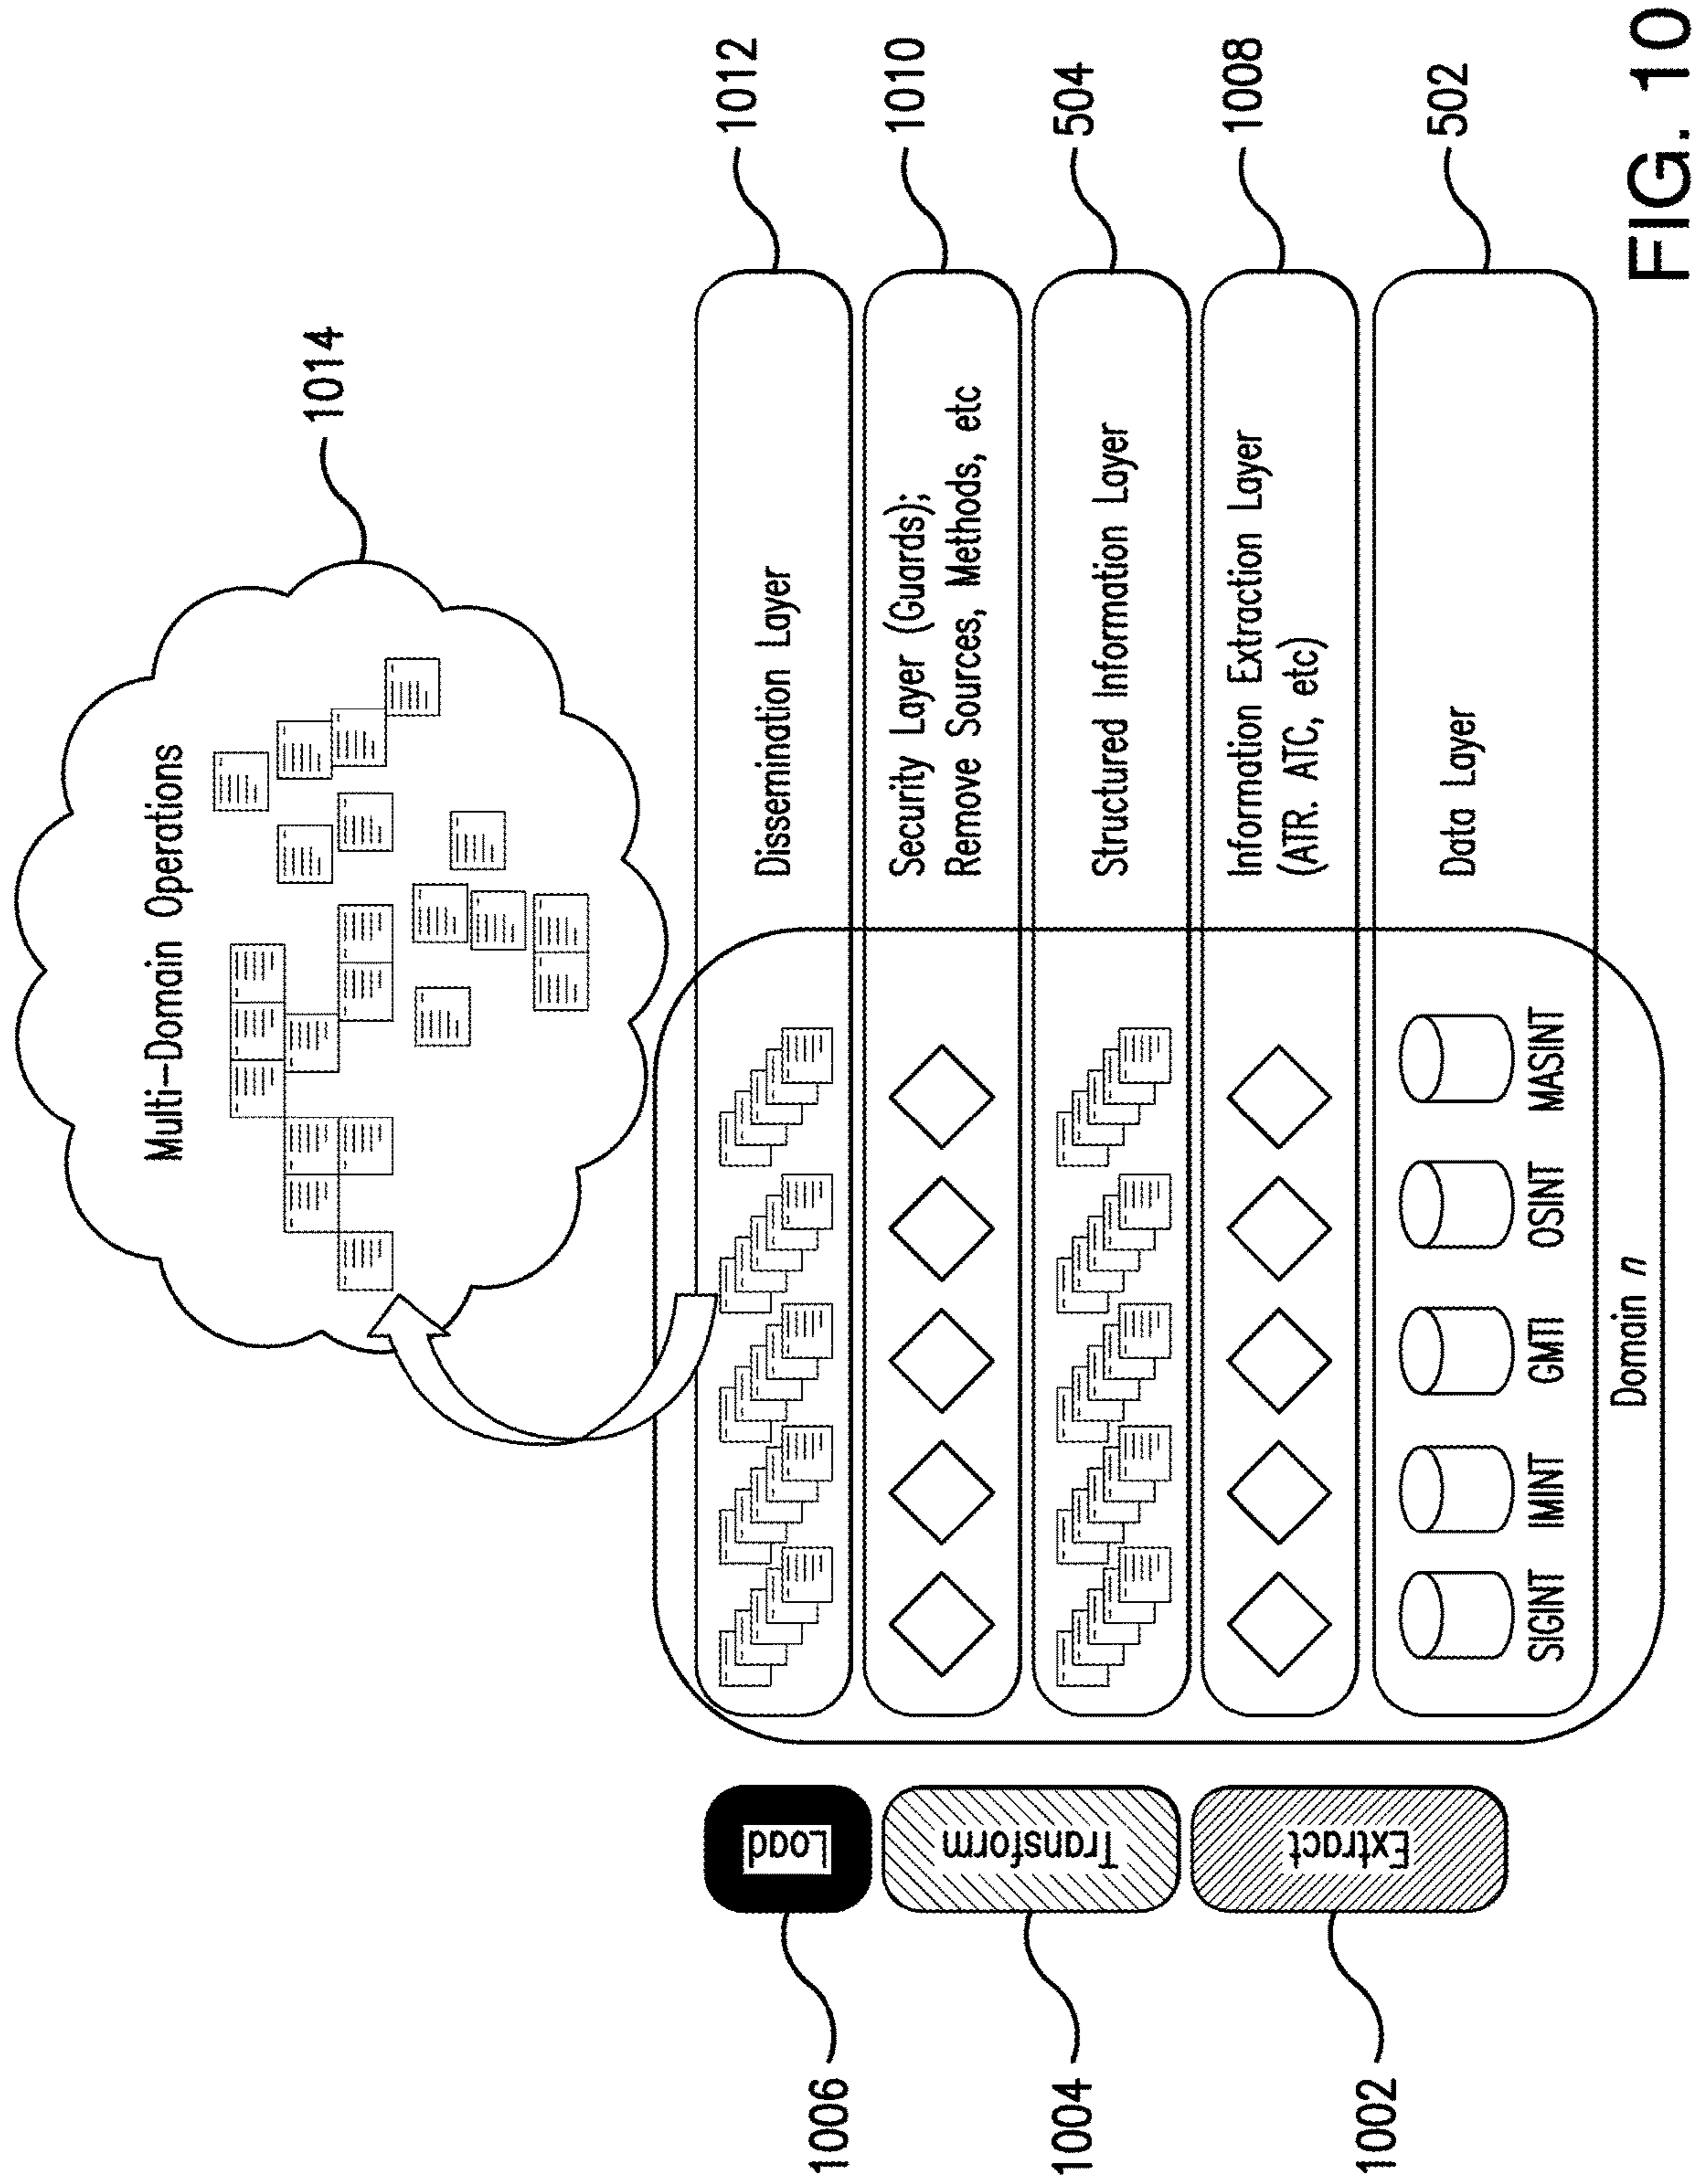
FIG. 10

1014

Multi-Domain Operations

1012

Dissemination Layer

1010

Security Layer (Guards); Remove Sources, Methods, etc

504

Structured Information Layer

1008

Information Extraction Layer (ATR. ATC, etc)

502

Data Layer

SIGINT IMINT GMTI OSINT MASINT

Domain $n$

Load

Transform

Extract

1006

1004

1002